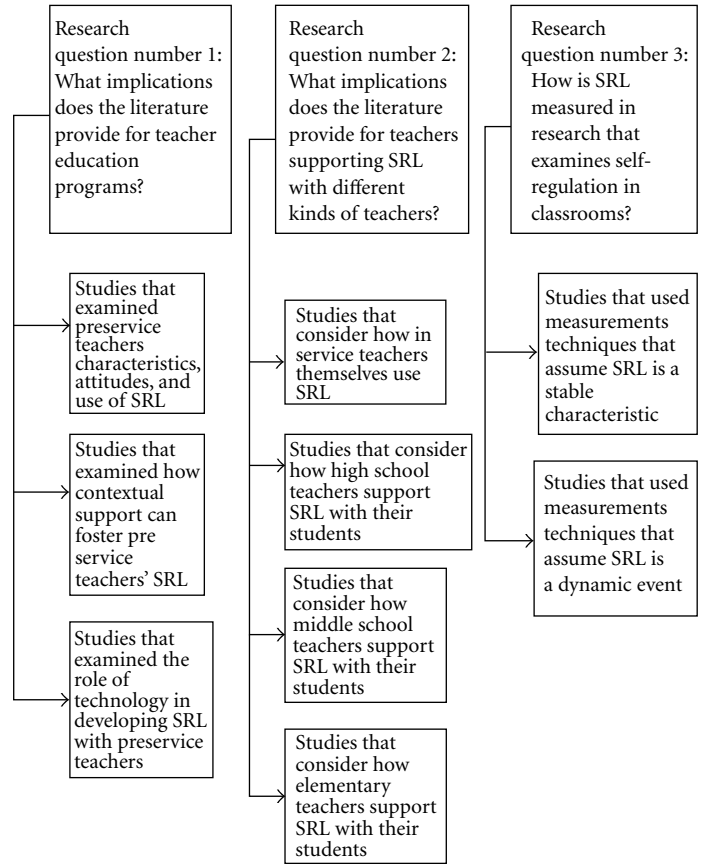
Research question number 1: What implications does the literature provide for teacher education programs?

Studies that examined preservice teachers characteristics, attitudes, and use of SRL

Studies that examined how contextual support can foster pre service teachers' SRL

Studies that examined the role of technology in developing SRL with preservice teachers

Research question number 2: What implications does the literature provide for teachers supporting SRL with different kinds of teachers?

Studies that consider how in service teachers themselves use SRL

Studies that consider how high school teachers support SRL with their students

Studies that consider how middle school teachers support SRL with their students

Studies that consider how elementary teachers support SRL with their students

Research question number 3: How is SRL measured in research that examines self-regulation in classrooms?

Studies that used measurements techniques that assume SRL is a stable characteristic

Studies that used measurements techniques that assume SRL is a dynamic event